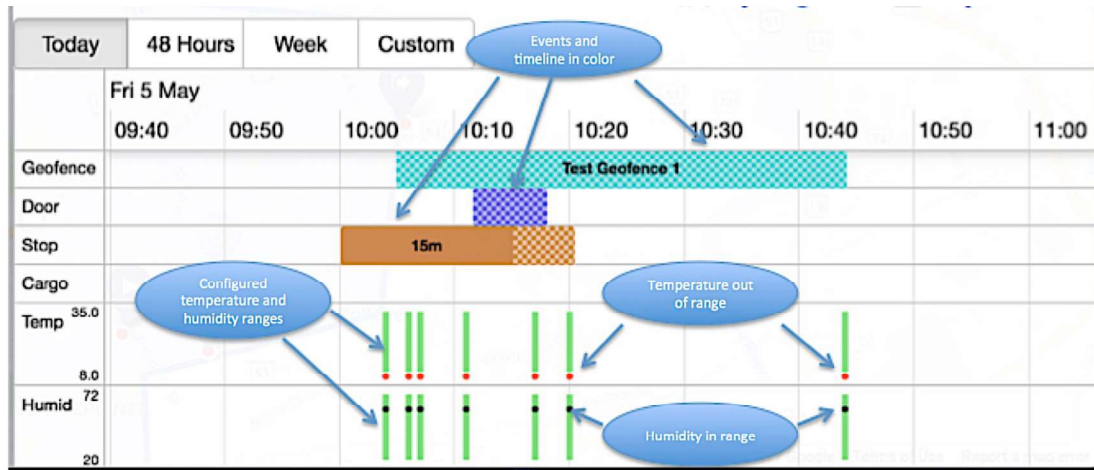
Today | 48 Hours | Week | Custom

Events and timeline in color

Fri 5 May

09:40 09:50 10:00 10:10 10:20 10:30 10:40 10:50 11:00

Geofence

Test Geofence 1

Door

Stop

15m

Cargo

Configured temperature and humidity ranges

Temperature out of range

Temp 35.0

8.0

Humid 72

20

Humidity in range